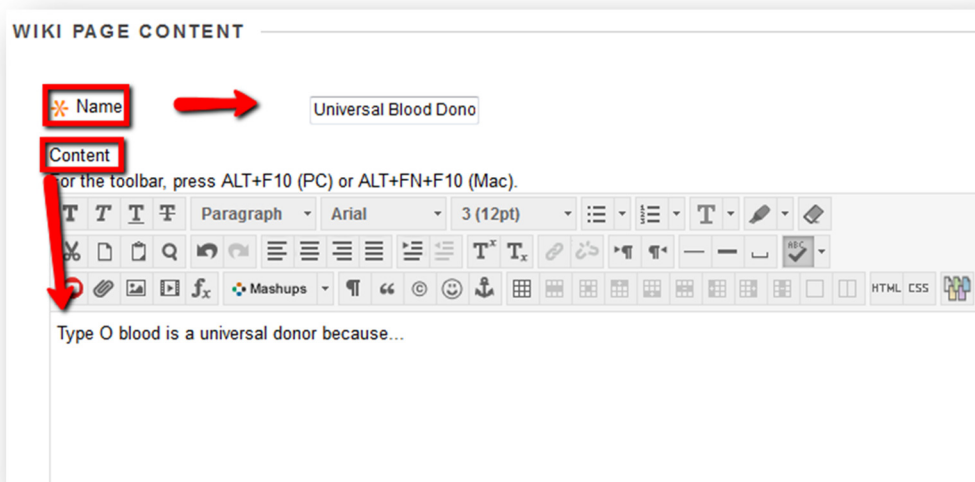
WIKI PAGE CONTENT

* Name

Universal Blood Dono

Content

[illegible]or the toolbar, press ALT+F10 (PC) or ALT+FN+F10 (Mac).

Paragraph

Arial

3 (12pt)

$T^x$ $T_x$

$f_x$

Mashups

HTML CSS

Type O blood is a universal donor because...